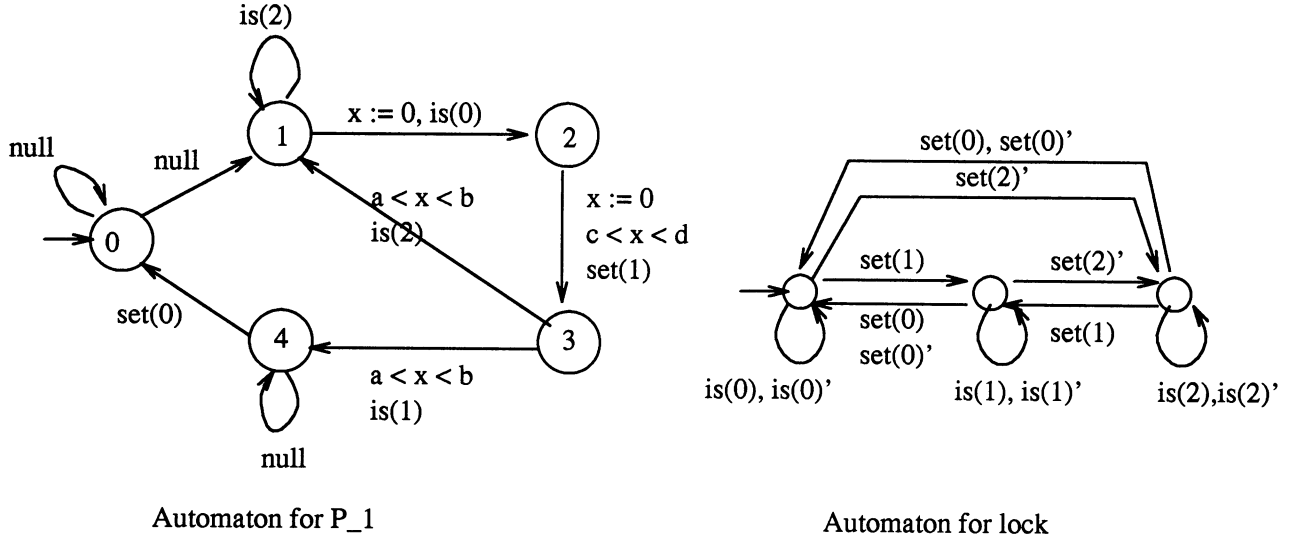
is(2)

null

null

1

x := 0, is(0)

2

0

a < x < b
is(2)

x := 0
c < x < d
set(1)

set(0)

4

3

a < x < b
is(1)

null

Automaton for P_1

set(0), set(0)'

set(2)'

set(1)

set(2)'

set(0)
set(0)'

set(1)

is(0), is(0)'

is(1), is(1)'

is(2),is(2)'

Automaton for lock